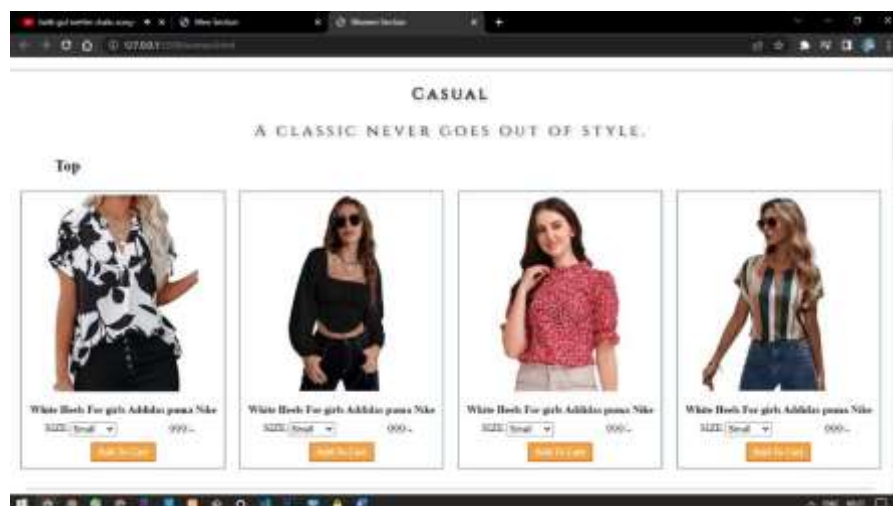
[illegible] × Men Section × Women Section × +

127.0.0.1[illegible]

Casual

A classic never goes out of style.

Top

White Heels For girls Addidas puma Nike
SIZE: Small 999/-
Add To Cart

White Heels For girls Addidas puma Nike
SIZE: Small 999/-
Add To Cart

White Heels For girls Addidas puma Nike
SIZE: Small 999/-
Add To Cart

White Heels For girls Addidas puma Nike
SIZE: Small 999/-
Add To Cart